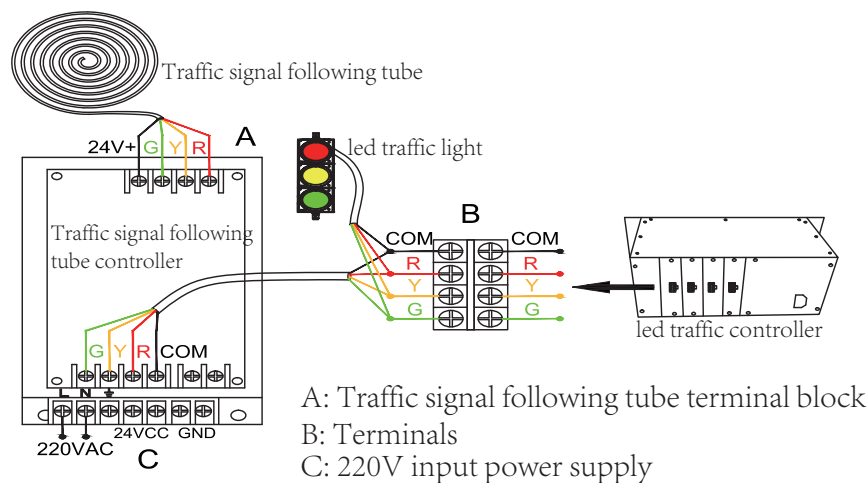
Traffic signal following tube

24V+ G Y R

A

led traffic light

B

Traffic signal following tube controller

COM COM
R R
Y Y
G G

D

led traffic controller

G Y R COM

L N ⏚

24VCC GND

220VAC

C

A: Traffic signal following tube terminal block
B: Terminals
C: 220V input power supply